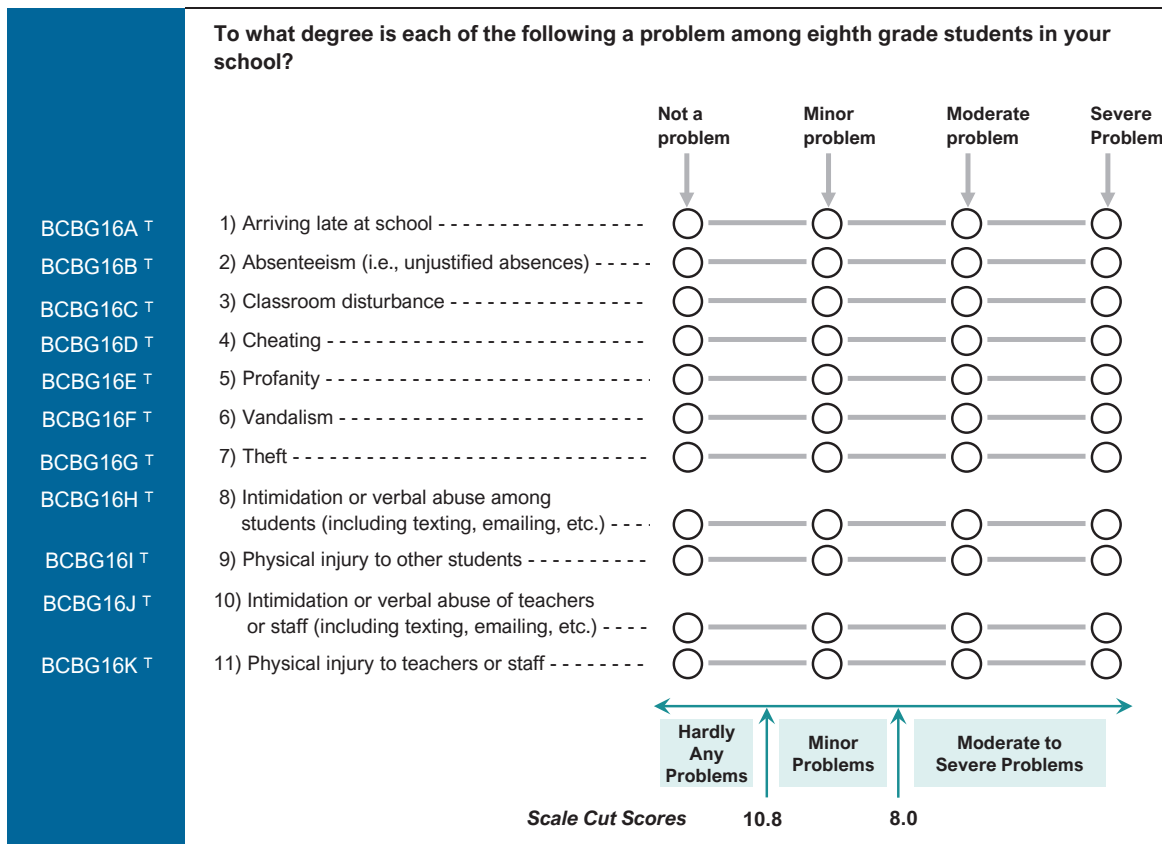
To what degree is each of the following a problem among eighth grade students in your school?

| | | Not a problem | Minor problem | Moderate problem | Severe Problem |
|---|---|---|---|---|---|
| BCBG16A T | 1) Arriving late at school | ○ | ○ | ○ | ○ |
| BCBG16B T | 2) Absenteeism (i.e., unjustified absences) | ○ | ○ | ○ | ○ |
| BCBG16C T | 3) Classroom disturbance | ○ | ○ | ○ | ○ |
| BCBG16D T | 4) Cheating | ○ | ○ | ○ | ○ |
| BCBG16E T | 5) Profanity | ○ | ○ | ○ | ○ |
| BCBG16F T | 6) Vandalism | ○ | ○ | ○ | ○ |
| BCBG16G T | 7) Theft | ○ | ○ | ○ | ○ |
| BCBG16H T | 8) Intimidation or verbal abuse among students (including texting, emailing, etc.) | ○ | ○ | ○ | ○ |
| BCBG16I T | 9) Physical injury to other students | ○ | ○ | ○ | ○ |
| BCBG16J T | 10) Intimidation or verbal abuse of teachers or staff (including texting, emailing, etc.) | ○ | ○ | ○ | ○ |
| BCBG16K T | 11) Physical injury to teachers or staff | ○ | ○ | ○ | ○ |

Hardly Any Problems

Minor Problems

Moderate to Severe Problems

Scale Cut Scores 10.8 8.0